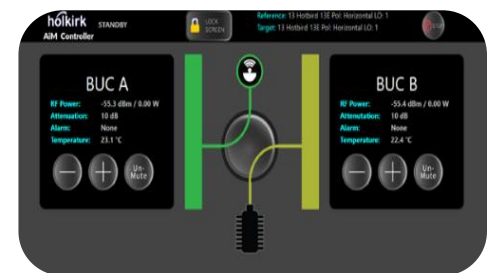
holkirk
AiM Controller
STANDBY
LOCK SCREEN
Reference: 13 Hotbird 13E Pol: Horizontal LO: 1
Target: 13 Hotbird 13E Pol: Horizontal LO: 1

BUC A
RF Power: -55.3 dBm / 0.00 W
Attenuation: 10 dB
Alarm: None
Temperature: 23.1 °C
Un-Mute

BUC B
RF Power: -55.4 dBm / 0.00 W
Attenuation: 10 dB
Alarm: None
Temperature: 22.4 °C
Un-Mute